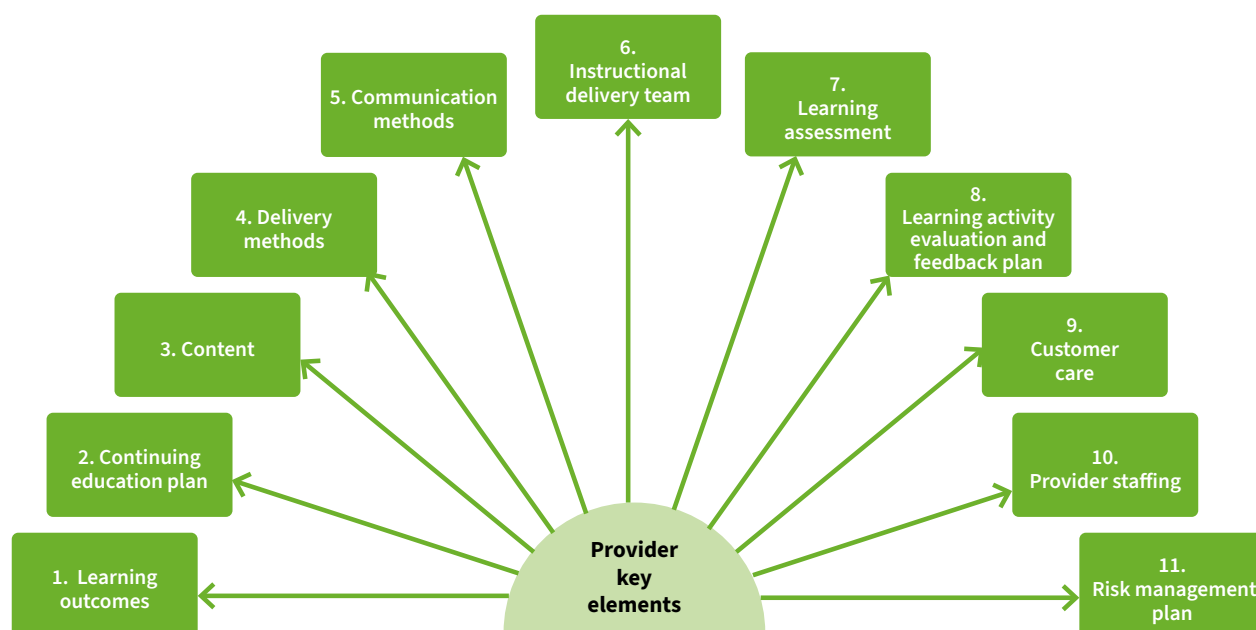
Provider key elements

1. Learning outcomes

2. Continuing education plan

3. Content

4. Delivery methods

5. Communication methods

6. Instructional delivery team

7. Learning assessment

8. Learning activity evaluation and feedback plan

9. Customer care

10. Provider staffing

11. Risk management plan